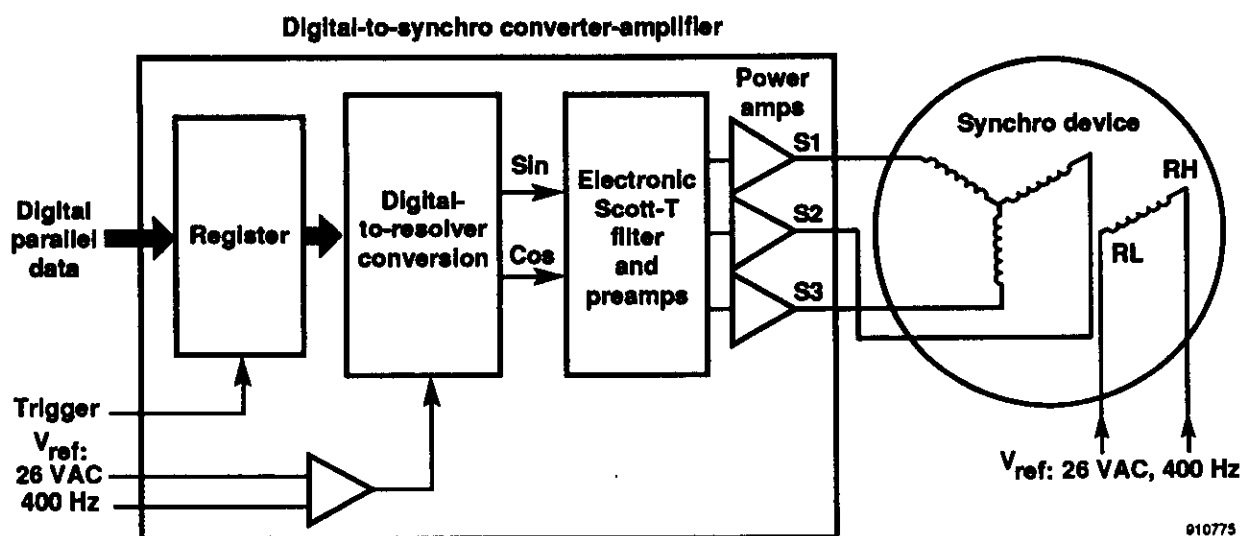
Digital-to-synchro converter-amplifier

Digital parallel data

Register

Digital-to-resolver conversion

Sin

Cos

Electronic Scott-T filter and preamps

Power amps

S1

S2

S3

Synchro device

RH

RL

Trigger

$V_{ref}$: 26 VAC 400 Hz

$V_{ref}$: 26 VAC, 400 Hz

910775